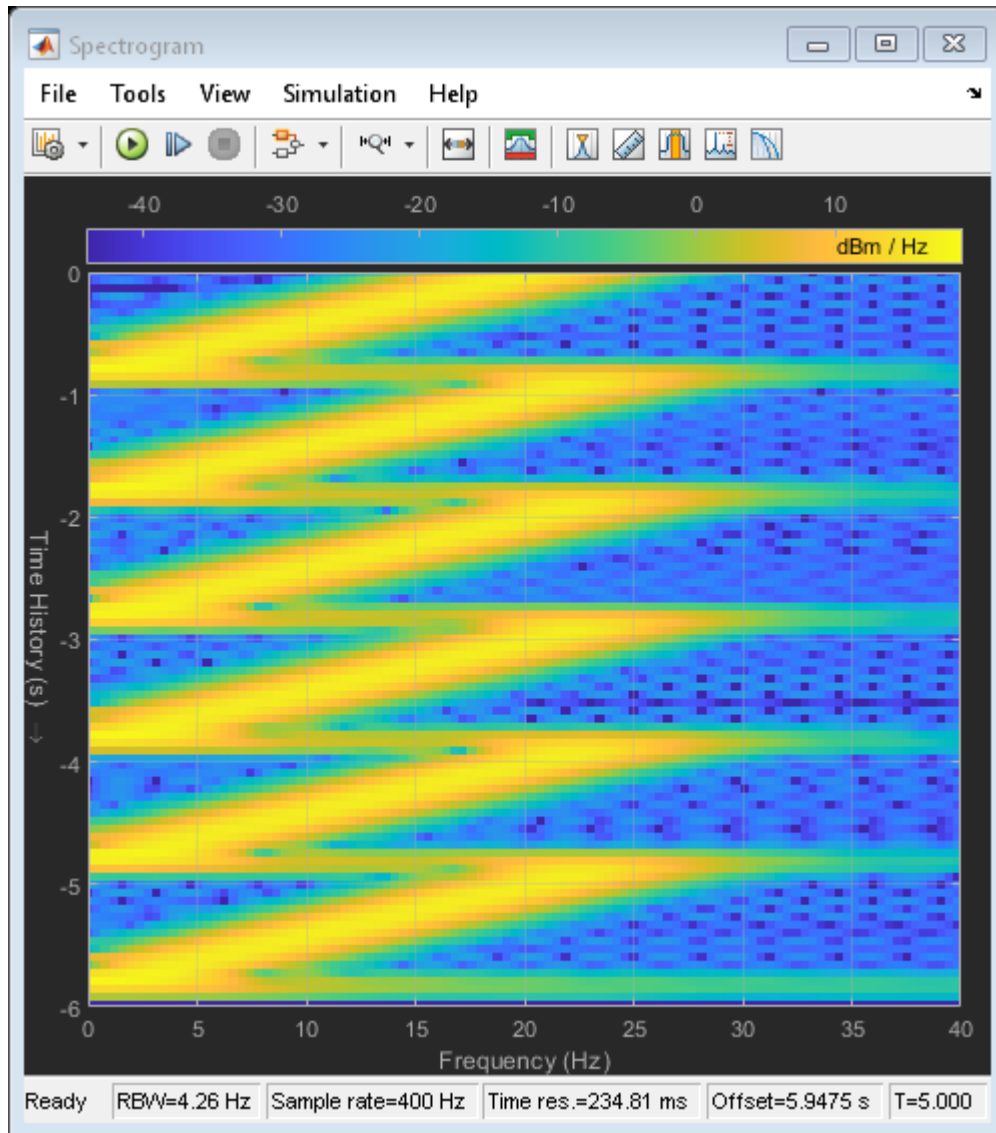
Spectrogram

File Tools View Simulation Help

-40 -30 -20 -10 0 10

dBm / Hz

0
-1
-2
-3
-4
-5
-6

Time History (s) →

0 5 10 15 20 25 30 35 40

Frequency (Hz)

Ready | RBW=4.26 Hz | Sample rate=400 Hz | Time res.=234.81 ms | Offset=5.9475 s | T=5.000